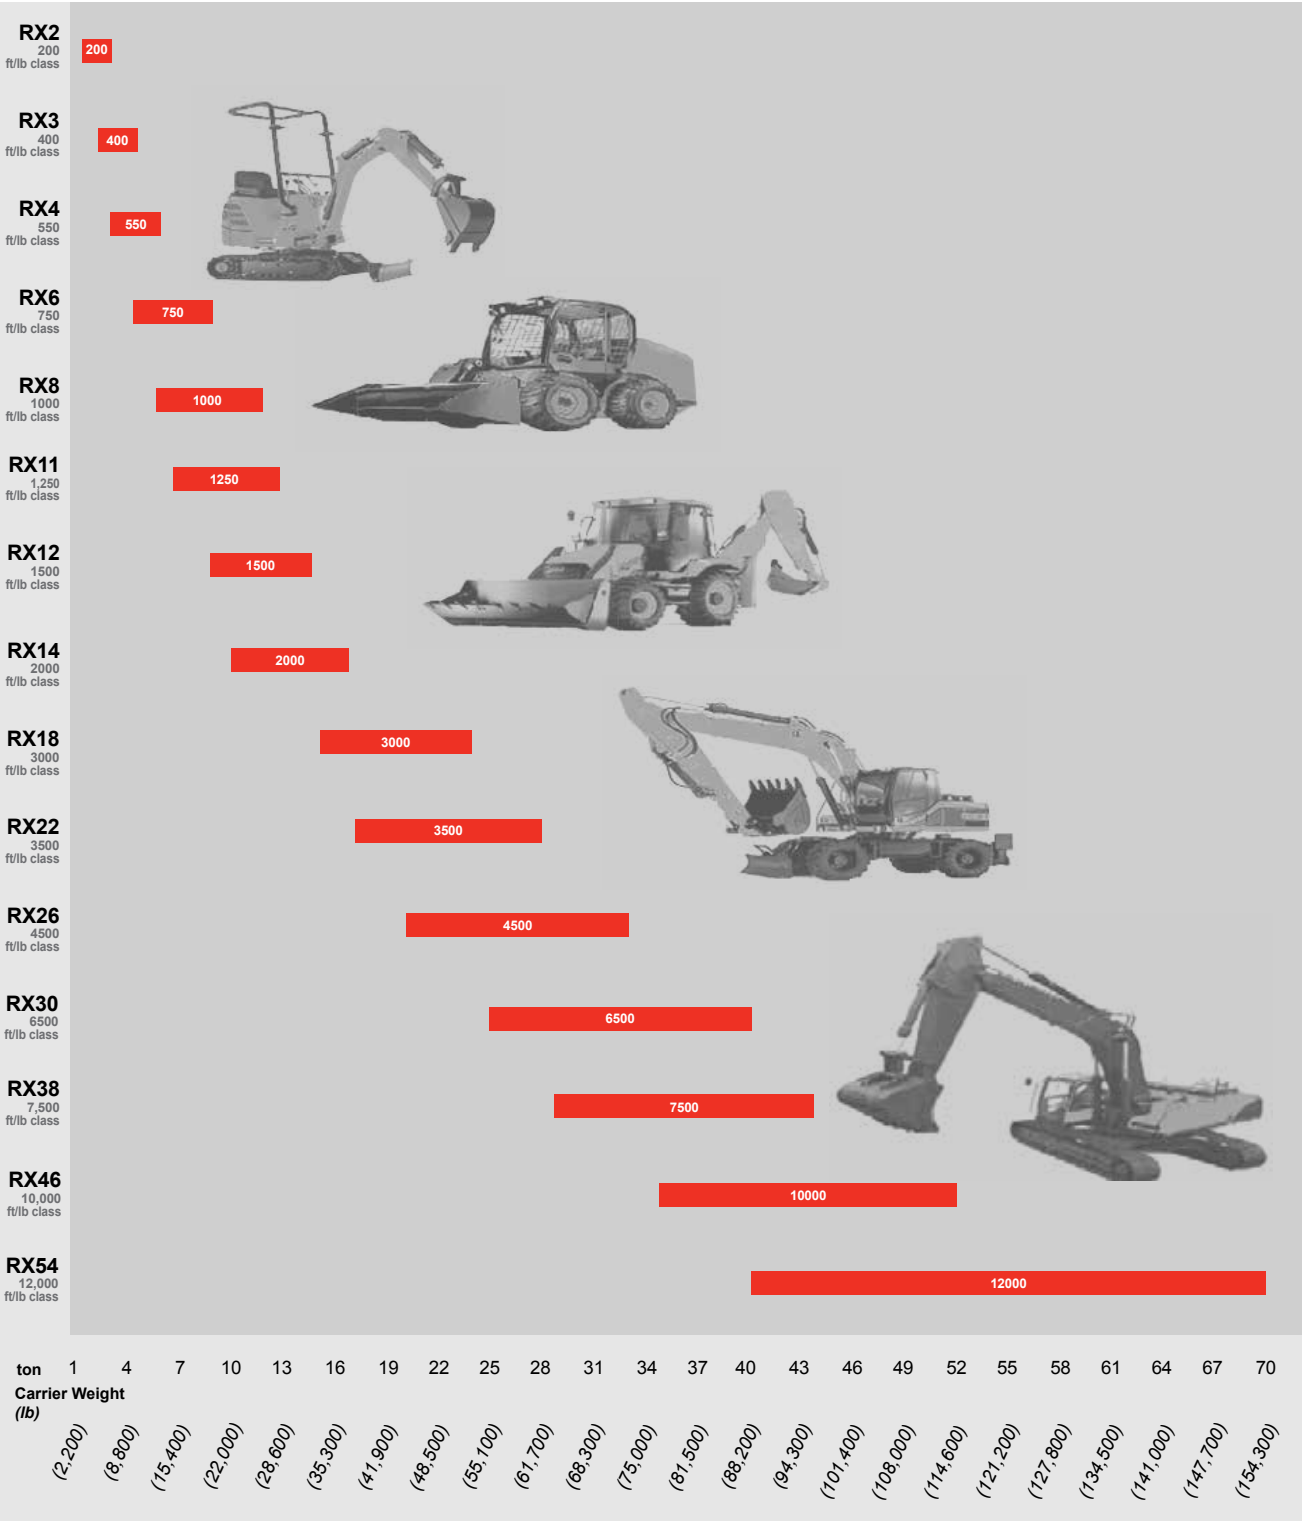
RX2
200
ft/lb class
200

RX3
400
ft/lb class
400

RX4
550
ft/lb class
550

RX6
750
ft/lb class
750

RX8
1000
ft/lb class
1000

RX11
1,250
ft/lb class
1250

RX12
1500
ft/lb class
1500

RX14
2000
ft/lb class
2000

RX18
3000
ft/lb class
3000

RX22
3500
ft/lb class
3500

RX26
4500
ft/lb class
4500

RX30
6500
ft/lb class
6500

RX38
7,500
ft/lb class
7500

RX46
10,000
ft/lb class
10000

RX54
12,000
ft/lb class
12000

ton 1 4 7 10 13 16 19 22 25 28 31 34 37 40 43 46 49 52 55 58 61 64 67 70
Carrier Weight
(lb)
(2,200) (8,800) (15,400) (22,000) (28,600) (35,300) (41,900) (48,500) (55,100) (61,700) (68,300) (75,000) (81,500) (88,200) (94,300) (101,400) (108,000) (114,600) (121,200) (127,800) (134,500) (141,000) (147,700) (154,300)